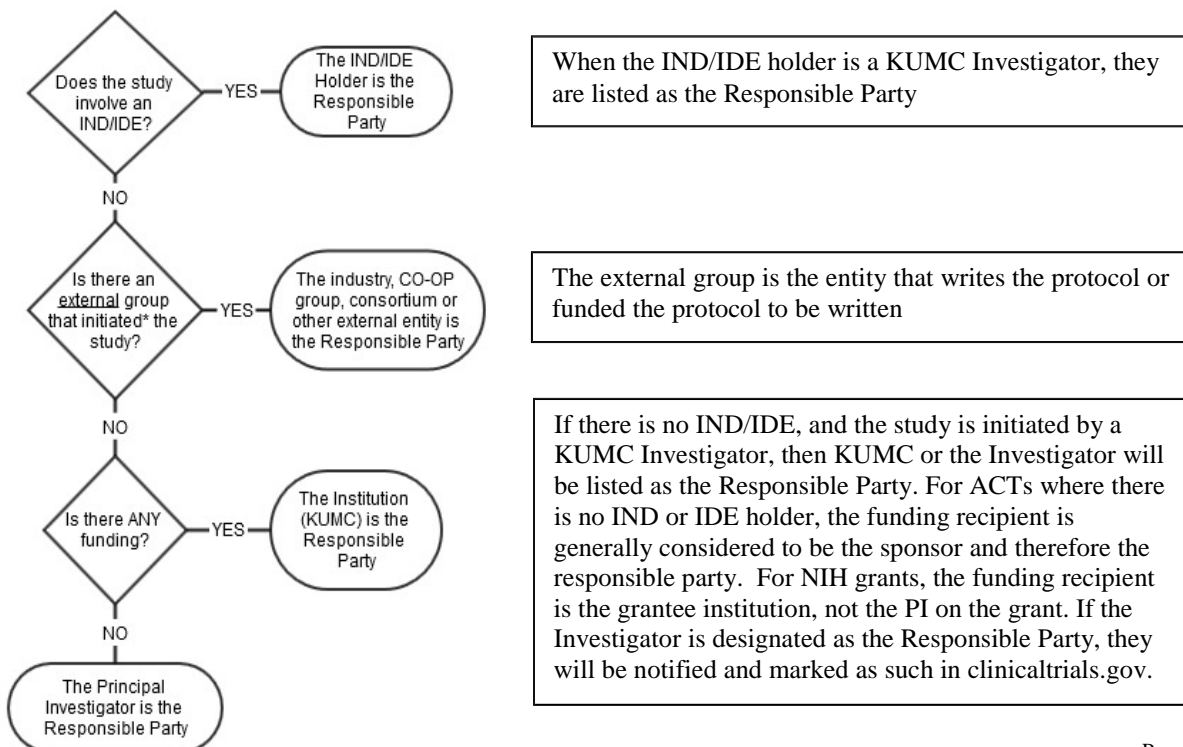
Does the study involve an IND/IDE?

YES

The IND/IDE Holder is the Responsible Party

When the IND/IDE holder is a KUMC Investigator, they are listed as the Responsible Party

NO

Is there an external group that initiated* the study?

YES

The industry, CO-OP group, consortium or other external entity is the Responsible Party

The external group is the entity that writes the protocol or funded the protocol to be written

NO

Is there ANY funding?

YES

The Institution (KUMC) is the Responsible Party

If there is no IND/IDE, and the study is initiated by a KUMC Investigator, then KUMC or the Investigator will be listed as the Responsible Party. For ACTs where there is no IND or IDE holder, the funding recipient is generally considered to be the sponsor and therefore the responsible party. For NIH grants, the funding recipient is the grantee institution, not the PI on the grant. If the Investigator is designated as the Responsible Party, they will be notified and marked as such in clinicaltrials.gov.

NO

The Principal Investigator is the Responsible Party